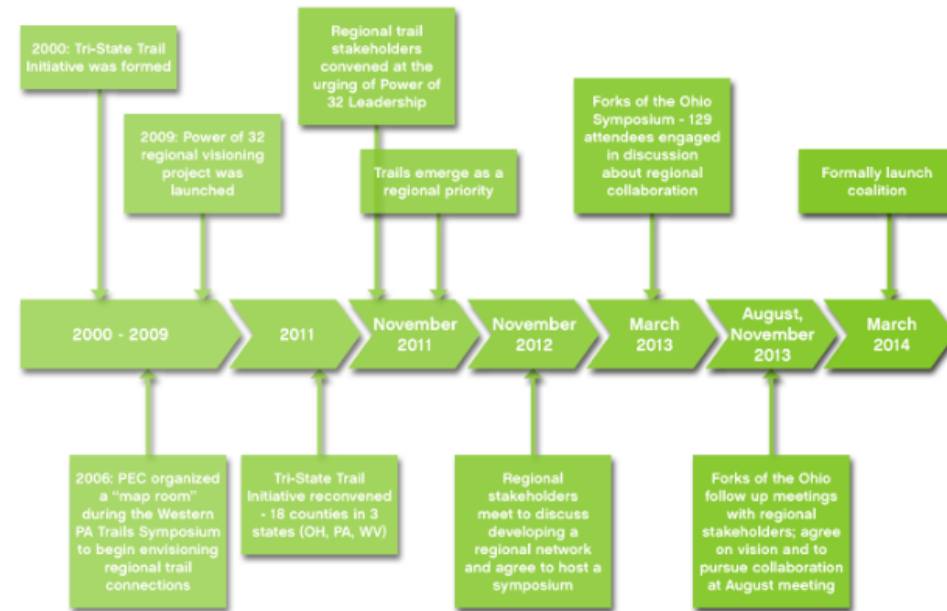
2000: Tri-State Trail Initiative was formed

2009: Power of 32 regional visioning project was launched

Regional trail stakeholders convened at the urging of Power of 32 Leadership

Trails emerge as a regional priority

Forks of the Ohio Symposium - 129 attendees engaged in discussion about regional collaboration

Formally launch coalition

2000 - 2009

2011

November 2011

November 2012

March 2013

August, November 2013

March 2014

2006: PEC organized a "map room" during the Western PA Trails Symposium to begin envisioning regional trail connections

Tri-State Trail Initiative reconvened - 18 counties in 3 states (OH, PA, WV)

Regional stakeholders meet to discuss developing a regional network and agree to host a symposium

Forks of the Ohio follow up meetings with regional stakeholders; agree on vision and to pursue collaboration at August meeting